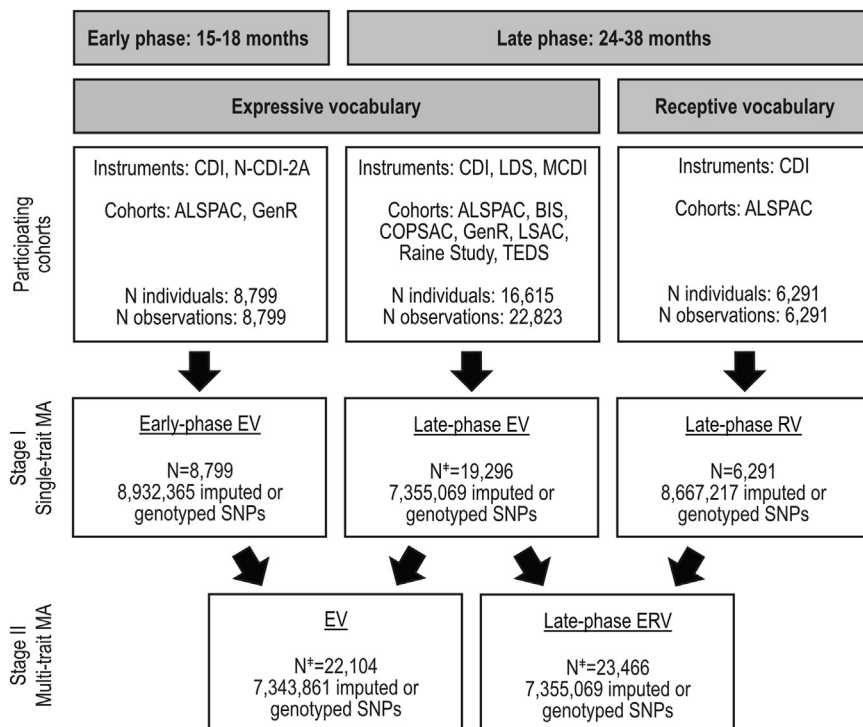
Early phase: 15-18 months

Late phase: 24-38 months

Expressive vocabulary

Receptive vocabulary

Participating cohorts

Instruments: CDI, N-CDI-2A

Cohorts: ALSPAC, GenR

N individuals: 8,799
N observations: 8,799

Instruments: CDI, LDS, MCDI

Cohorts: ALSPAC, BIS, COPSAC, GenR, LSAC, Raine Study, TEDS

N individuals: 16,615
N observations: 22,823

Instruments: CDI

Cohorts: ALSPAC

N individuals: 6,291
N observations: 6,291

Stage I Single-trait MA

Early-phase EV

N=8,799
8,932,365 imputed or genotyped SNPs

Late-phase EV

N‡=19,296
7,355,069 imputed or genotyped SNPs

Late-phase RV

N=6,291
8,667,217 imputed or genotyped SNPs

Stage II Multi-trait MA

EV

N‡=22,104
7,343,861 imputed or genotyped SNPs

Late-phase ERV

N‡=23,466
7,355,069 imputed or genotyped SNPs